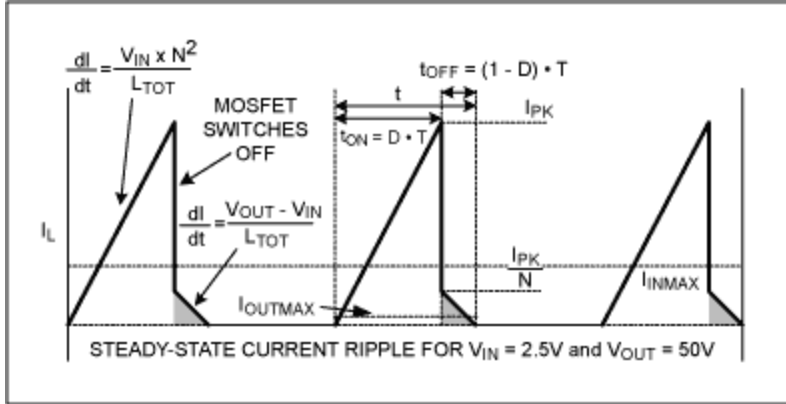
$\frac{dI}{dt} = \frac{V_{IN} \times N^2}{L_{TOT}}$

MOSFET SWITCHES OFF

$t_{OFF} = (1 - D) \bullet T$

t

$I_{PK}$

$t_{ON} = D \bullet T$

$I_L$

$\frac{dI}{dt} = \frac{V_{OUT} - V_{IN}}{L_{TOT}}$

$\frac{I_{PK}}{N}$

$I_{INMAX}$

$I_{OUTMAX}$

STEADY-STATE CURRENT RIPPLE FOR $V_{IN}$ = 2.5V and $V_{OUT}$ = 50V